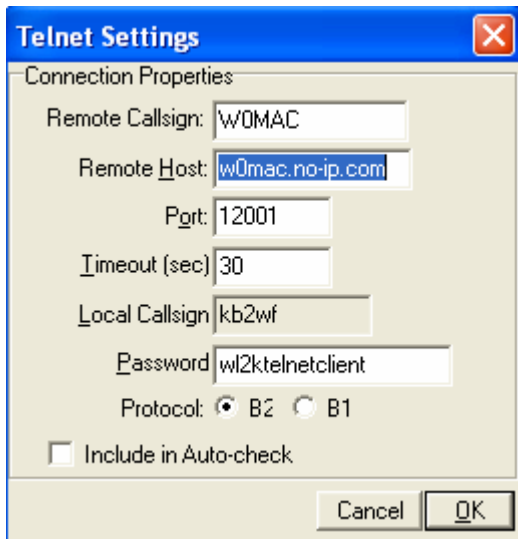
Telnet Settings

Connection Properties

Remote Callsign: W0MAC

Remote Host: w0mac.no-ip.com

Port: 12001

Timeout (sec) 30

Local Callsign kb2wf

Password wl2ktelnetclient

Protocol: B2 B1

Include in Auto-check

Cancel OK